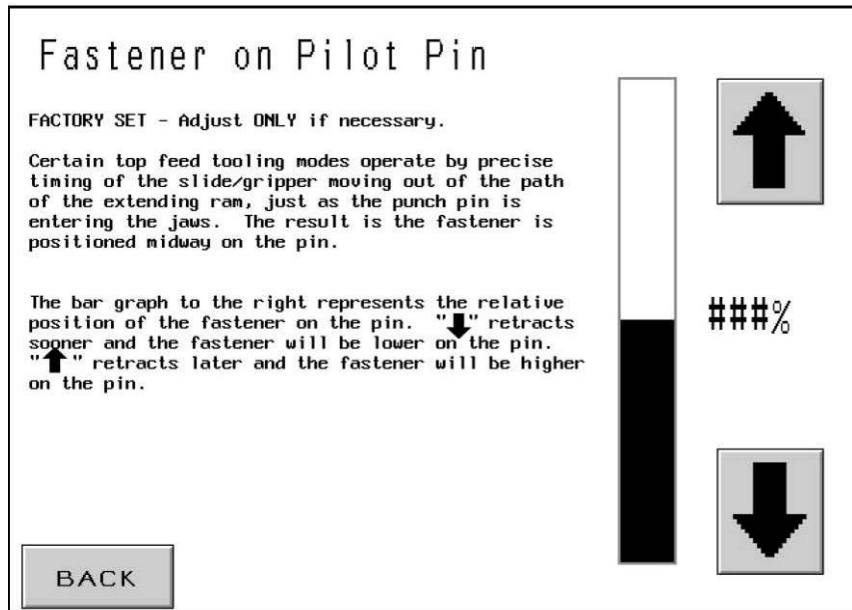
Fastener on Pilot Pin

FACTORY SET - Adjust ONLY if necessary.

Certain top feed tooling modes operate by precise timing of the slide/gripper moving out of the path of the extending ram, just as the punch pin is entering the jaws. The result is the fastener is positioned midway on the pin.

The bar graph to the right represents the relative position of the fastener on the pin. "↓" retracts sooner and the fastener will be lower on the pin. "↑" retracts later and the fastener will be higher on the pin.

###%

BACK